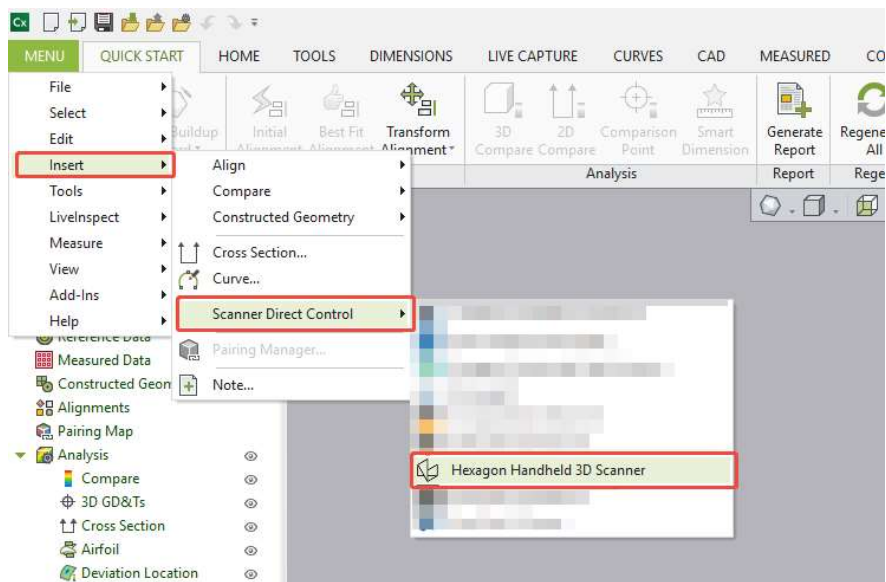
MENU QUICK START HOME TOOLS DIMENSIONS LIVE CAPTURE CURVES CAD MEASURED CO

File
Select
Edit
Insert
Tools
LiveInspect
Measure
View
Add-Ins
Help

Buildup
Initial Alignment
Best Fit Alignment
Transform Alignment
3D Compare
2D Compare
Comparison Point
Smart Dimension
Analysis
Generate Report
Report
Regene All
Rege

Align
Compare
Constructed Geometry
Cross Section...
Curve...
Scanner Direct Control
Pairing Manager...
Note...

Hexagon Handheld 3D Scanner

Reference Data
Measured Data
Constructed Geom
Alignments
Pairing Map
Analysis
Compare
3D GD&Ts
Cross Section
Airfoil
Deviation Location